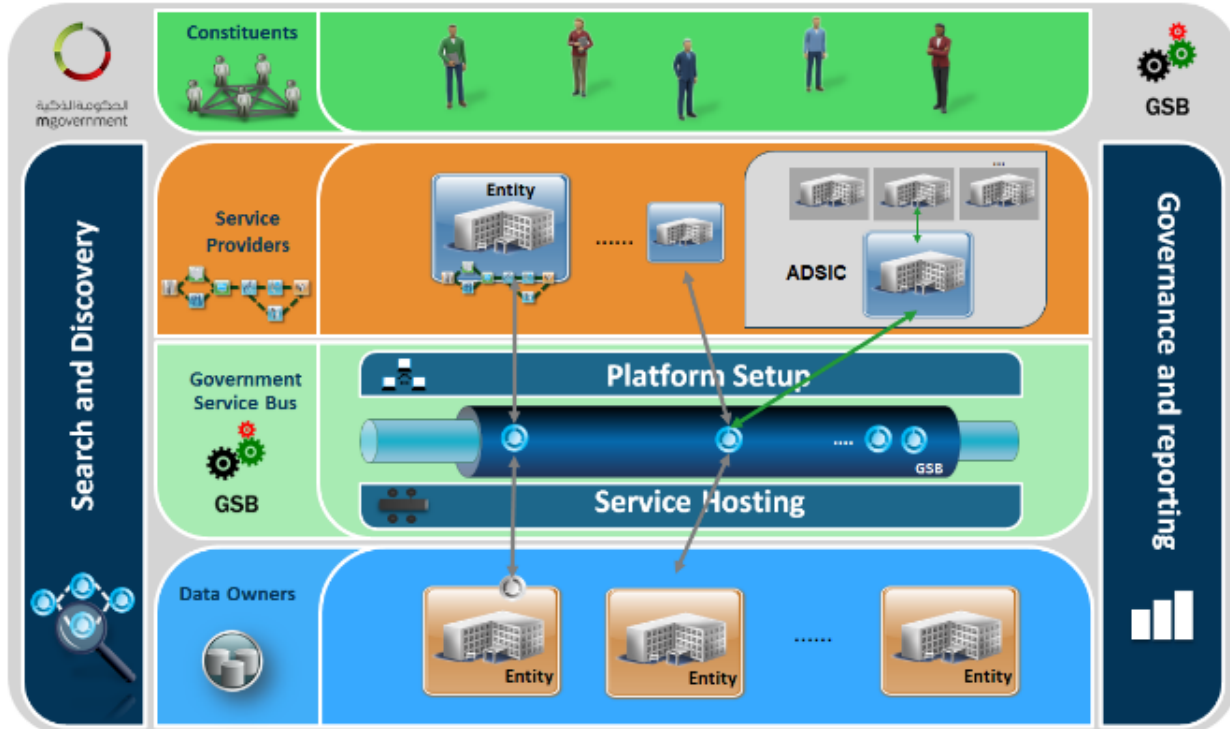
الحكومة الذكية
mgovernment

Constituents

GSB

Search and Discovery

Service Providers

Entity

......

...

ADSIC

Governance and reporting

Government Service Bus

GSB

Platform Setup

....

GSB

Service Hosting

Data Owners

Entity

Entity

......

Entity